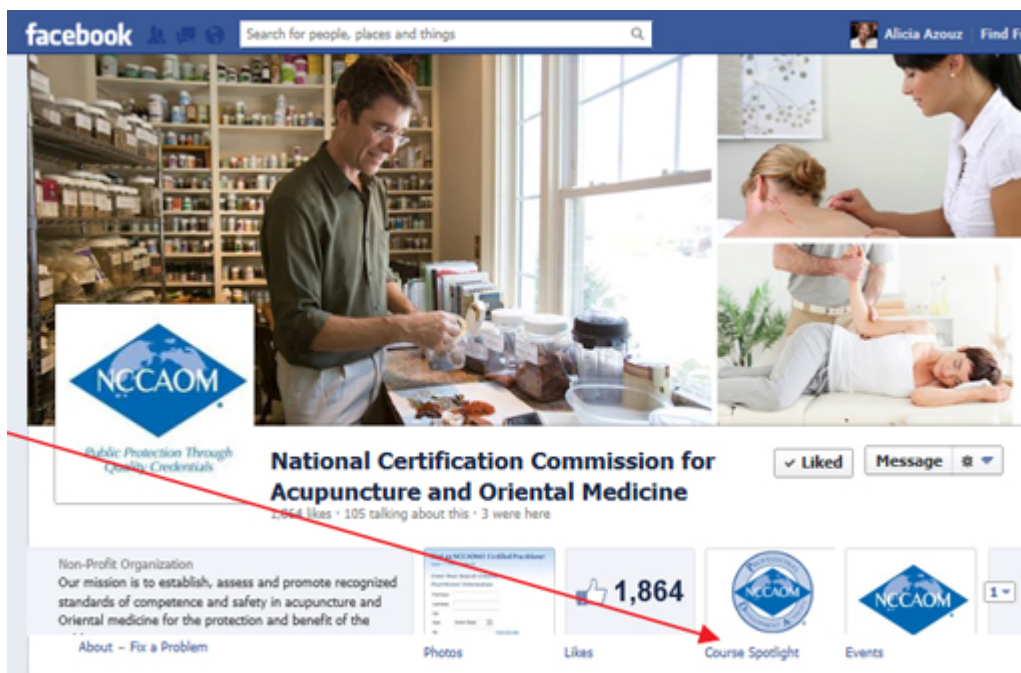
facebook

Search for people, places and things

Alicia Azouz | Find F

NCCAOM

Public Protection Through Quality Credentials

National Certification Commission for Acupuncture and Oriental Medicine

1,864 likes · 105 talking about this · 3 were here

✓ Liked

Message

Non-Profit Organization

Our mission is to establish, assess and promote recognized standards of competence and safety in acupuncture and Oriental medicine for the protection and benefit of the

About – Fix a Problem

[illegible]

Photos

1,864

Likes

NCCAOM

Course Spotlight

NCCAOM

Events

1